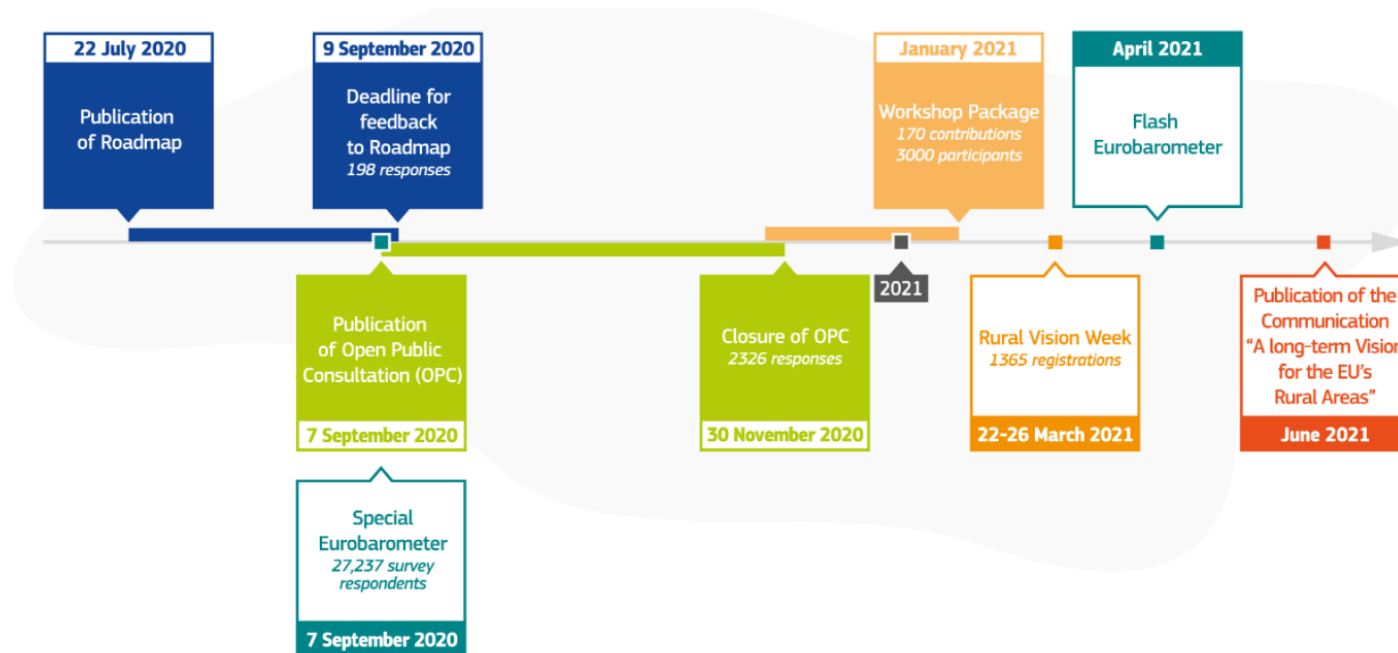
22 July 2020

Publication of Roadmap

9 September 2020

Deadline for feedback to Roadmap
198 responses

January 2021

Workshop Package
170 contributions
3000 participants

April 2021

Flash Eurobarometer

2021

Publication of Open Public Consultation (OPC)

7 September 2020

Closure of OPC
2326 responses

30 November 2020

Rural Vision Week
1365 registrations

22-26 March 2021

Publication of the Communication "A long-term Vision for the EU's Rural Areas"

June 2021

Special Eurobarometer
27,237 survey respondents

7 September 2020